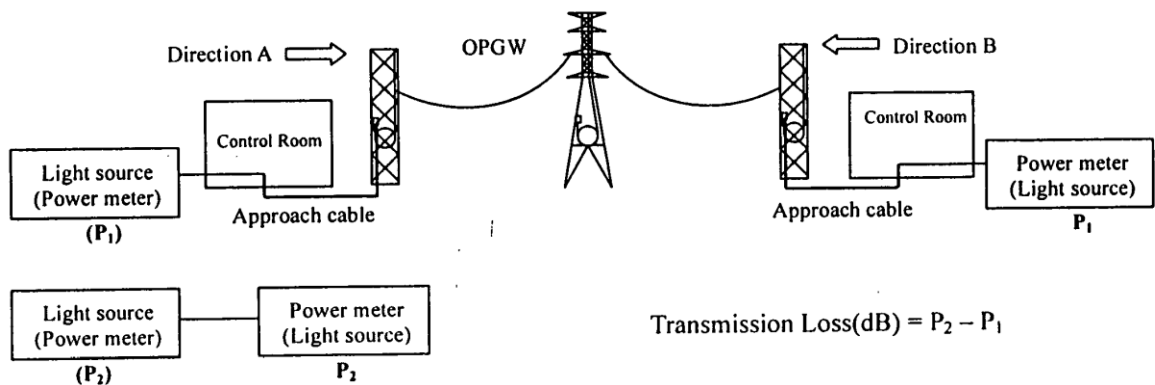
Direction A

OPGW

Direction B

Control Room

Control Room

Light source (Power meter)

$(P_1)$

Approach cable

Approach cable

Power meter (Light source)

$P_1$

Light source (Power meter)

$(P_2)$

Power meter (Light source)

$P_2$

Transmission Loss(dB) = $P_2 - P_1$